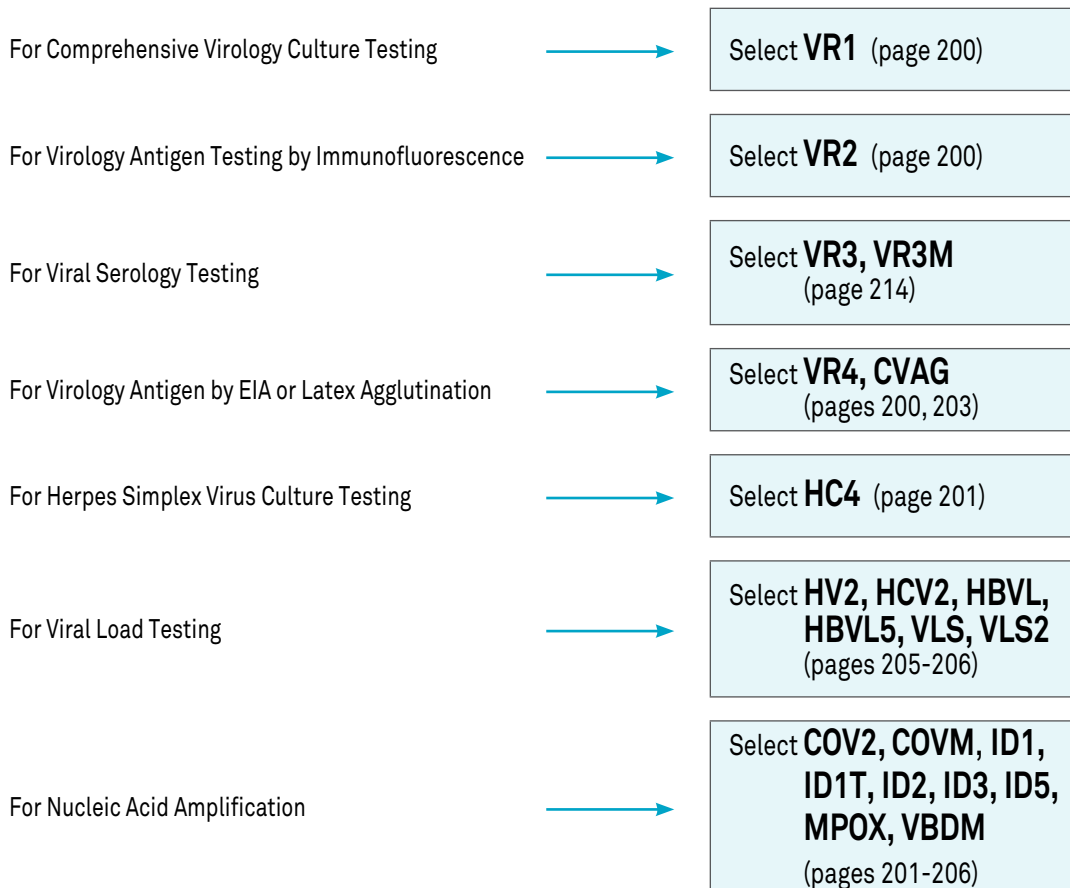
For Comprehensive Virology Culture Testing

Select **VR1** (page 200)

For Virology Antigen Testing by Immunofluorescence

Select **VR2** (page 200)

For Viral Serology Testing

Select **VR3, VR3M** (page 214)

For Virology Antigen by EIA or Latex Agglutination

Select **VR4, CVAG** (pages 200, 203)

For Herpes Simplex Virus Culture Testing

Select **HC4** (page 201)

For Viral Load Testing

Select **HV2, HCV2, HBVL, HBVL5, VLS, VLS2** (pages 205-206)

For Nucleic Acid Amplification

Select **COV2, COVM, ID1, ID1T, ID2, ID3, ID5, MPOX, VBDM** (pages 201-206)